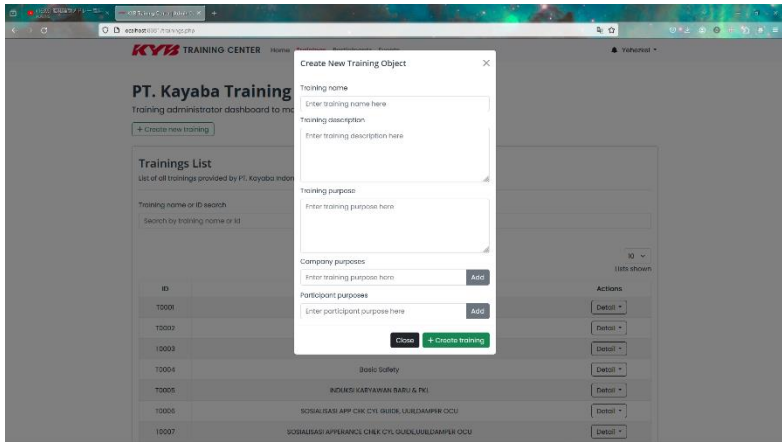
KYB TRAINING CENTER Home

Yehezkiel

PT. Kayaba Training

Training administrator dashboard to ma

+ Create new training

Trainings List

List of all trainings provided by PT. Kayaba Indon

Training name or ID search

Search by training name or id

10

Lists shown

ID

Actions

T0001

Detail

T0002

Detail

T0003

Detail

T0004

Basic Safety

Detail

T0005

INDUKSI KARYAWAN BARU & PKL

Detail

T0006

SOSIALISASI APP CHK CYL GUIDE, UUILDAMPER OCU

Detail

T0007

SOSIALISASI APPERANCE CHEK CYL GUIDE,UUILDAMPER OCU

Detail

Create New Training Object

Training name

Enter training name here

Training description

Enter training description here

Training purpose

Enter training purpose here

Company purposes

Enter training purpose here

Add

Participant purposes

Enter participant purpose here

Add

Close

+ Create training